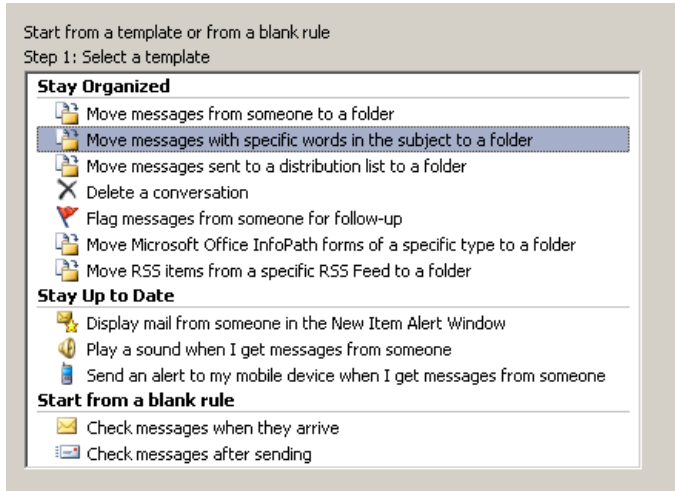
Start from a template or from a blank rule
Step 1: Select a template

**Stay Organized**
Move messages from someone to a folder
Move messages with specific words in the subject to a folder
Move messages sent to a distribution list to a folder
Delete a conversation
Flag messages from someone for follow-up
Move Microsoft Office InfoPath forms of a specific type to a folder
Move RSS items from a specific RSS Feed to a folder

**Stay Up to Date**
Display mail from someone in the New Item Alert Window
Play a sound when I get messages from someone
Send an alert to my mobile device when I get messages from someone

**Start from a blank rule**
Check messages when they arrive
Check messages after sending